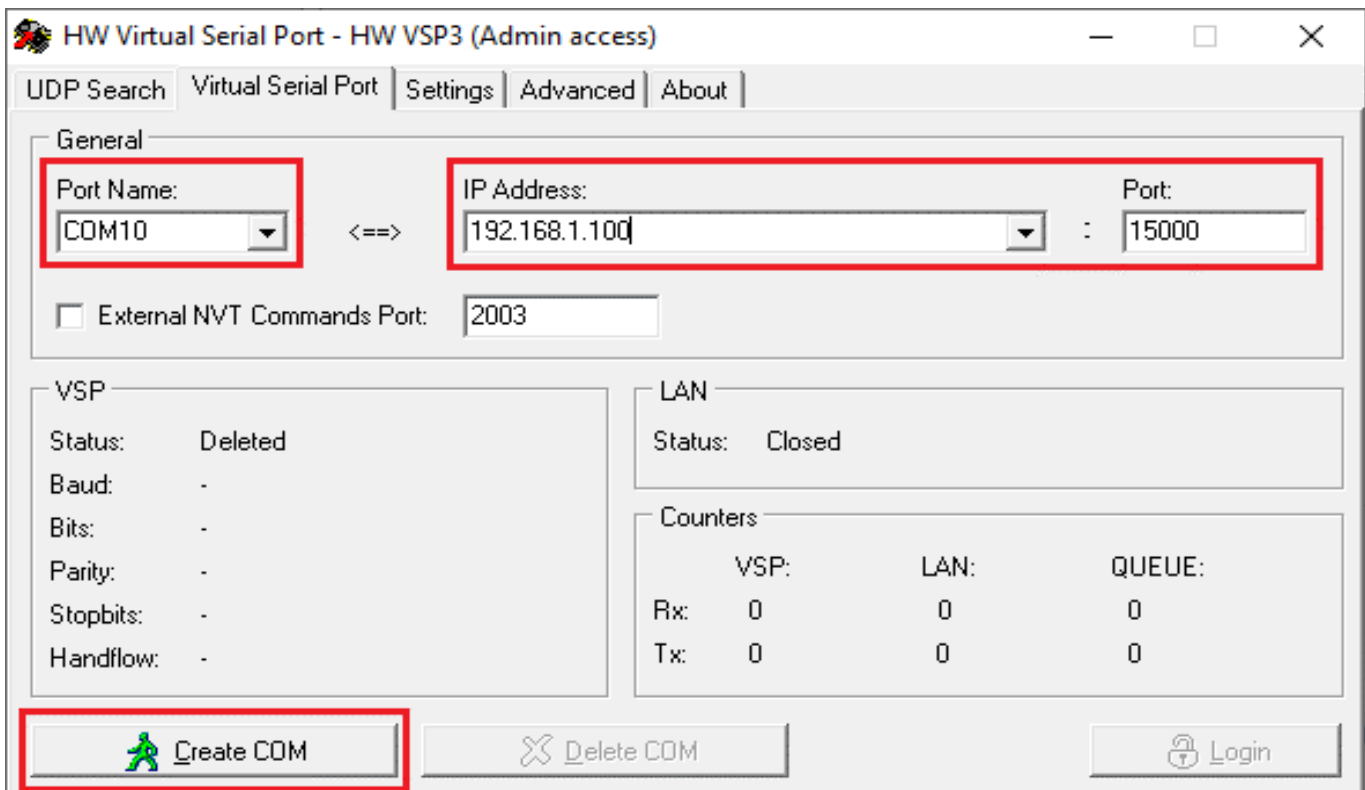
HW Virtual Serial Port - HW VSP3 (Admin access)

UDP Search | Virtual Serial Port | Settings | Advanced | About

General

Port Name:
COM10

<==>

IP Address:
192.168.1.100

:

Port:
15000

External NVT Commands Port: 2003

VSP

Status: Deleted
Baud: -
Bits: -
Parity: -
Stopbits: -
Handflow: -

LAN

Status: Closed

Counters

| | VSP: | LAN: | QUEUE: |
|---|---|---|---|
| Rx: | 0 | 0 | 0 |
| Tx: | 0 | 0 | 0 |

Create COM

Delete COM

Login